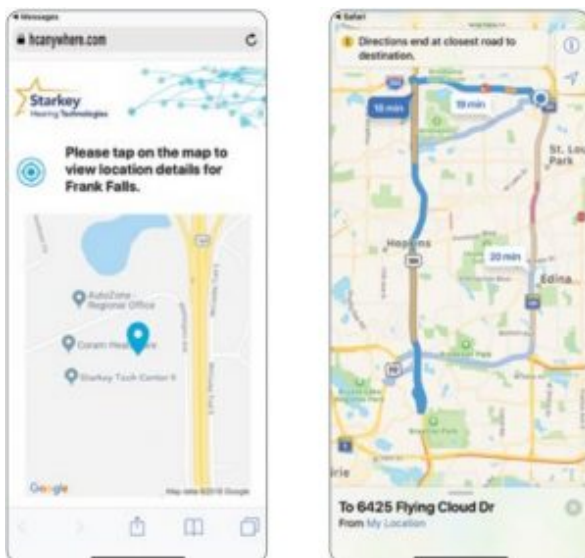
◂ Messages

hcanywhere.com

Starkey Hearing Technologies

Please tap on the map to view location details for Frank Falls.

AutoZone - Regional Office

Corati Hea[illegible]re

Starkey Tech Center II

Google

Map data ©2018 Google

◂ Safari

Directions end at closest road to destination.

15 min

19 min

St. Lou Park

Hopkins

20 min

Edina

To 6425 Flying Cloud Dr

From My Location